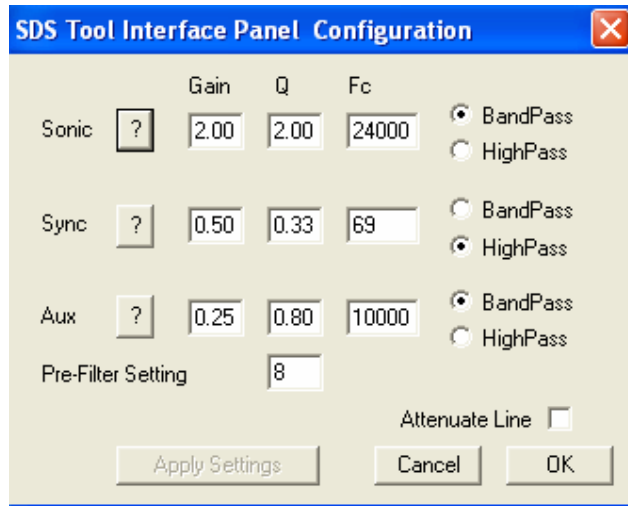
SDS Tool Interface Panel Configuration

| | | Gain | Q | Fc | |
|---|---|---|---|---|---|
| Sonic | ? | 2.00 | 2.00 | 24000 | BandPass / HighPass |
| Sync | ? | 0.50 | 0.33 | 69 | BandPass / HighPass |
| Aux | ? | 0.25 | 0.80 | 10000 | BandPass / HighPass |

Pre-Filter Setting 8

Attenuate Line

Apply Settings Cancel OK